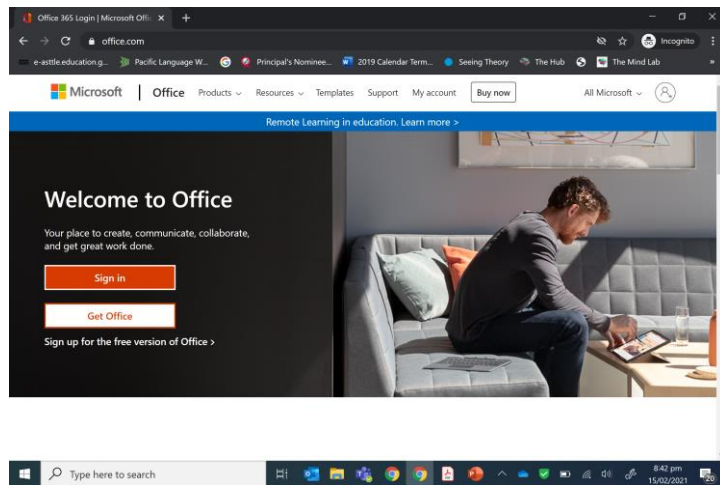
Office 365 Login | Microsoft Offi ×
office.com
Incognito
e-asttle.education.g... Pacific Language W... Principal's Nominee... 2019 Calendar Term... Seeing Theory The Hub The Mind Lab
Microsoft | Office Products Resources Templates Support My account Buy now All Microsoft
Remote Learning in education. Learn more >

Welcome to Office

Your place to create, communicate, collaborate, and get great work done.

Sign in

Get Office

Sign up for the free version of Office >

Type here to search
8:42 pm
15/02/2021
20